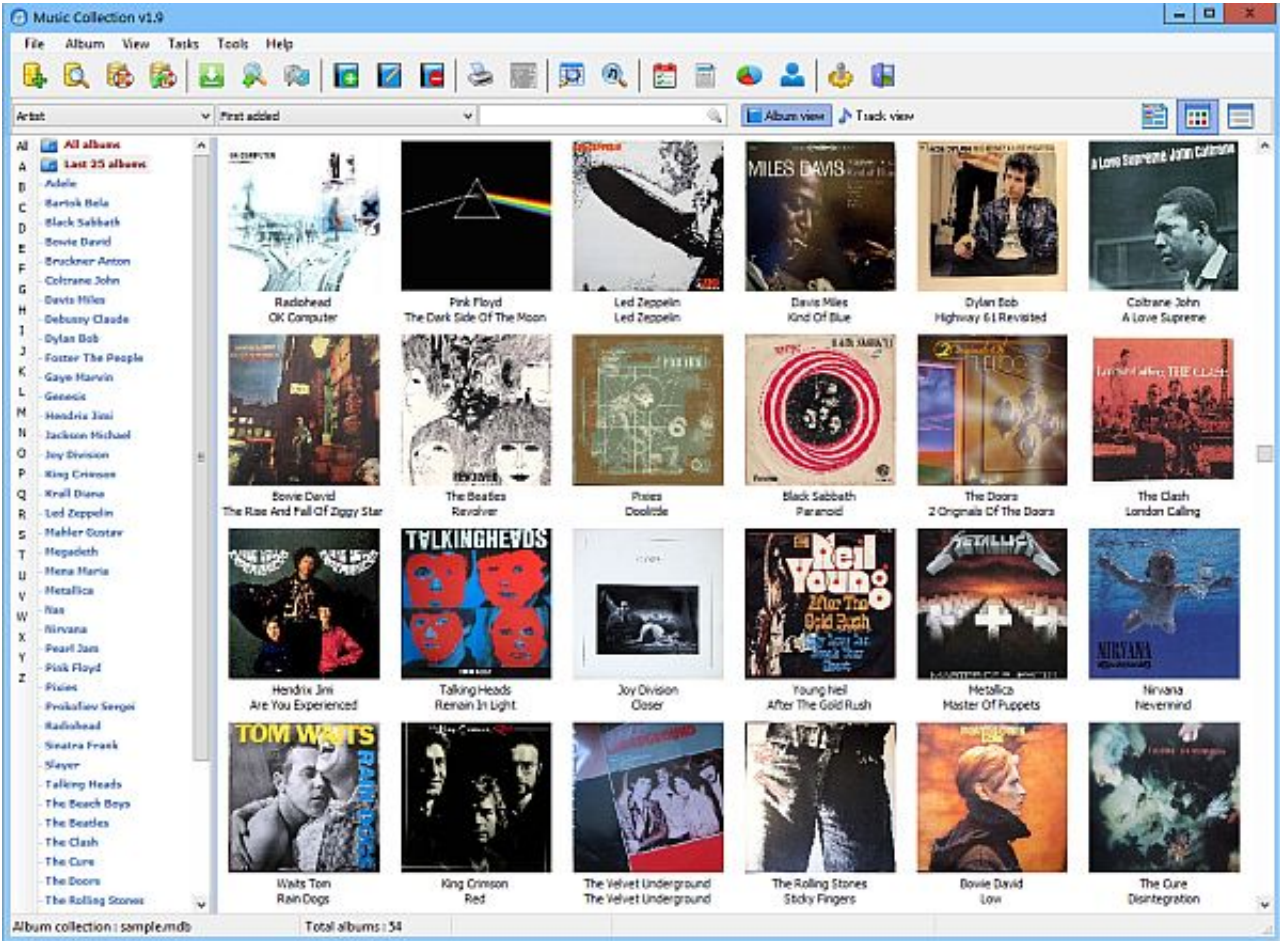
Music Collection v1.9

File Album View Tasks Tools Help

Artist
First added
Album view Track view

All A B C D E F G H I J K L M N O P Q R S T U V W X Y Z

All albums
Last 25 albums
Adele
Bartok Bela
Black Sabbath
Bowie David
Bruckner Anton
Coltrane John
Davis Miles
Debussy Claude
Dylan Bob
Foster The People
Gaye Marvin
Genesis
Hendrix Jimi
Jackson Michael
Joy Division
King Crimson
Krall Diana
Led Zeppelin
Mahler Gustav
Megadeth
Mena Maria
Metallica
Nas
Nirvana
Pearl Jam
Pink Floyd
Pixies
Prokofiev Sergei
Radiohead
Sinatra Frank
Slayer
Talking Heads
The Beach Boys
The Beatles
The Clash
The Cure
The Doors
The Rolling Stones

Radiohead
OK Computer

Pink Floyd
The Dark Side Of The Moon

Led Zeppelin
Led Zeppelin

Davis Miles
Kind Of Blue

Dylan Bob
Highway 61 Revisited

Coltrane John
A Love Supreme

Bowie David
The Rise And Fall Of Ziggy Star

The Beatles
Revolver

Pixies
Doolittle

Black Sabbath
Paranoid

The Doors
2 Originals Of The Doors

The Clash
London Calling

Hendrix Jimi
Are You Experienced

Talking Heads
Remain In Light

Joy Division
Closer

Young Neil
After The Gold Rush

Metallica
Master Of Puppets

Nirvana
Nevermind

Waits Tom
Rain Dogs

King Crimson
Red

The Velvet Underground
The Velvet Underground

The Rolling Stones
Sticky Fingers

Bowie David
Low

The Cure
Disintegration

Album collection : sample.mdb
Total albums : 54